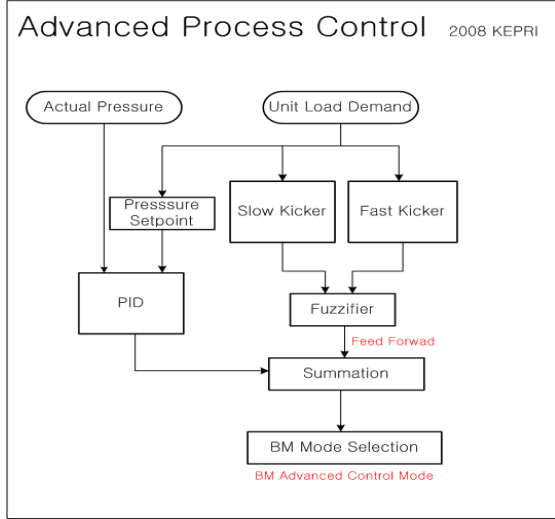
Advanced Process Control 2008 KEPRI

Actual Pressure

Unit Load Demand

Presssure Setpoint

Slow Kicker

Fast Kicker

PID

Fuzzifier

Feed Forwad

Summation

BM Mode Selection

BM Advanced Control Mode